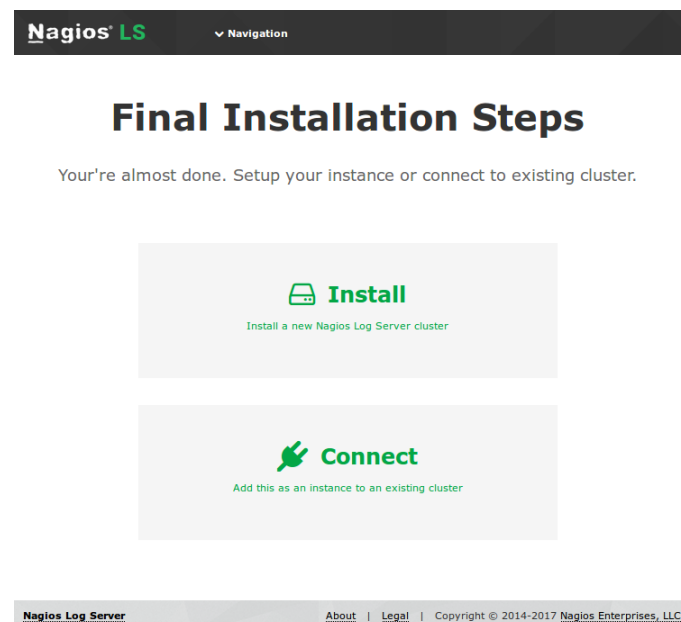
Nagios® LS

Navigation

Final Installation Steps

Your're almost done. Setup your instance or connect to existing cluster.

Install

Install a new Nagios Log Server cluster

Connect

Add this as an instance to an existing cluster

Nagios Log Server

About | Legal | Copyright © 2014-2017 Nagios Enterprises, LLC